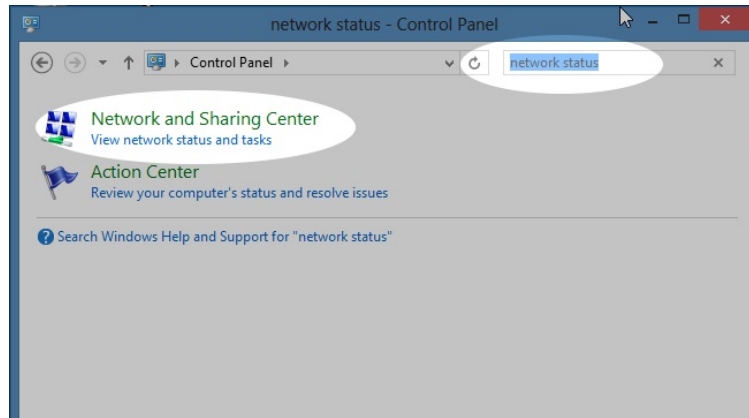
network status - Control Panel

Control Panel

network status

Network and Sharing Center
View network status and tasks

Action Center
Review your computer's status and resolve issues

Search Windows Help and Support for "network status"